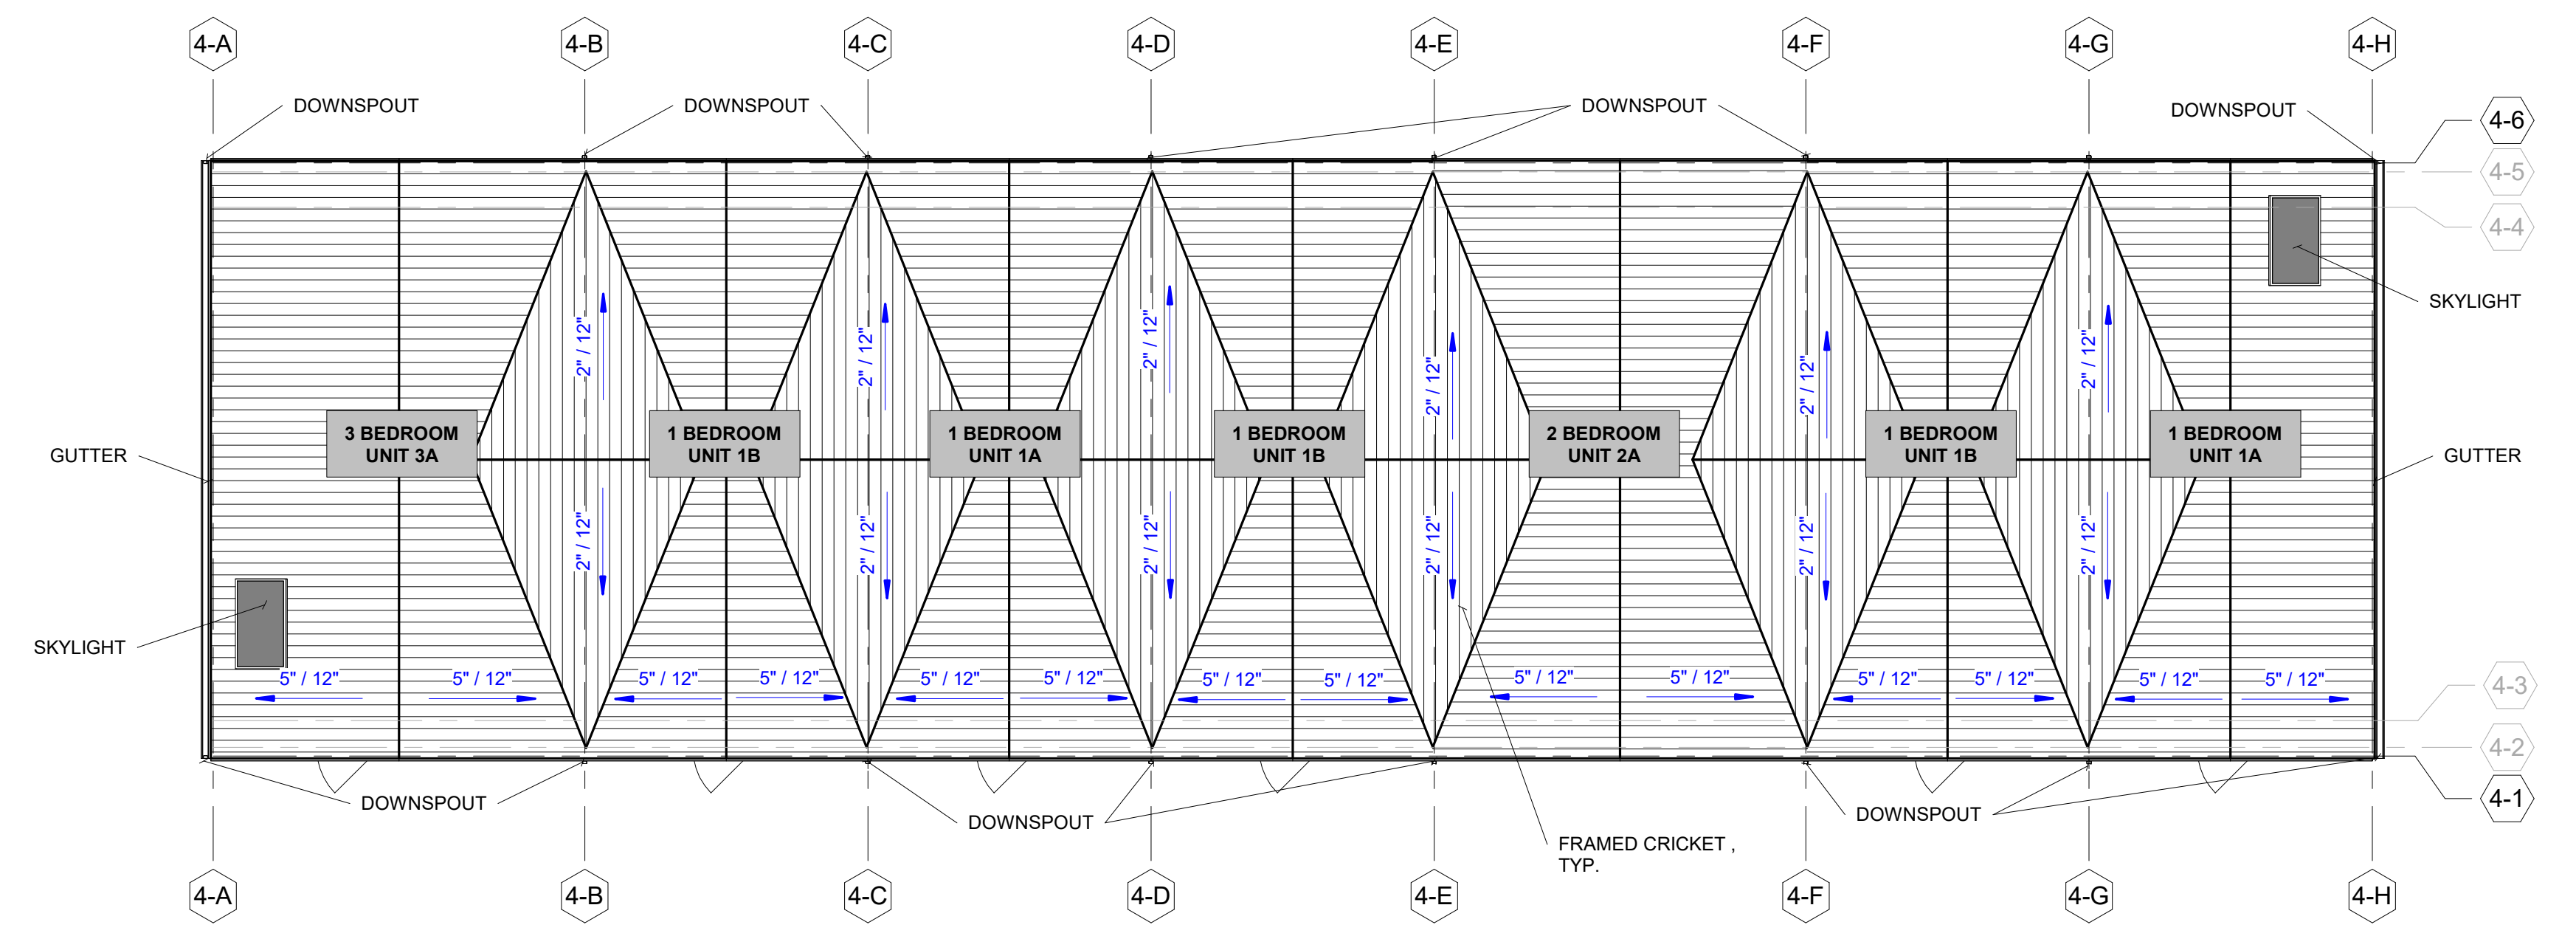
4-A 4-B 4-C 4-D 4-E 4-F 4-G 4-H

DOWNSPOUT DOWNSPOUT DOWNSPOUT DOWNSPOUT

4-6
4-5
4-4

SKYLIGHT

2" / 12" 2" / 12" 2" / 12" 2" / 12" 2" / 12" 2" / 12"

GUTTER

3 BEDROOM UNIT 3A

1 BEDROOM UNIT 1B

1 BEDROOM UNIT 1A

1 BEDROOM UNIT 1B

2 BEDROOM UNIT 2A

1 BEDROOM UNIT 1B

1 BEDROOM UNIT 1A

GUTTER

2" / 12" 2" / 12" 2" / 12" 2" / 12" 2" / 12" 2" / 12"

SKYLIGHT

5" / 12" 5" / 12" 5" / 12" 5" / 12" 5" / 12" 5" / 12" 5" / 12" 5" / 12" 5" / 12" 5" / 12" 5" / 12" 5" / 12" 5" / 12" 5" / 12"

4-3
4-2
4-1

DOWNSPOUT DOWNSPOUT DOWNSPOUT

FRAMED CRICKET , TYP.

4-A 4-B 4-C 4-D 4-E 4-F 4-G 4-H